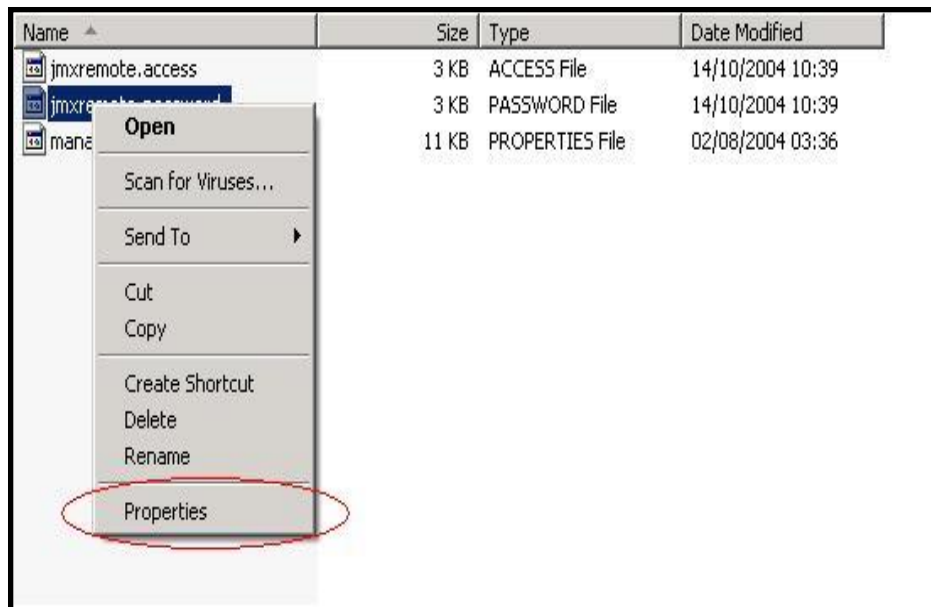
| Name | Size | Type | Date Modified |
|---|---|---|---|
| jmxremote.access | 3 KB | ACCESS File | 14/10/2004 10:39 |
| jmxre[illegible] | 3 KB | PASSWORD File | 14/10/2004 10:39 |
| mana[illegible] | 11 KB | PROPERTIES File | 02/08/2004 03:36 |

Open
Scan for Viruses...
Send To
Cut
Copy
Create Shortcut
Delete
Rename
Properties